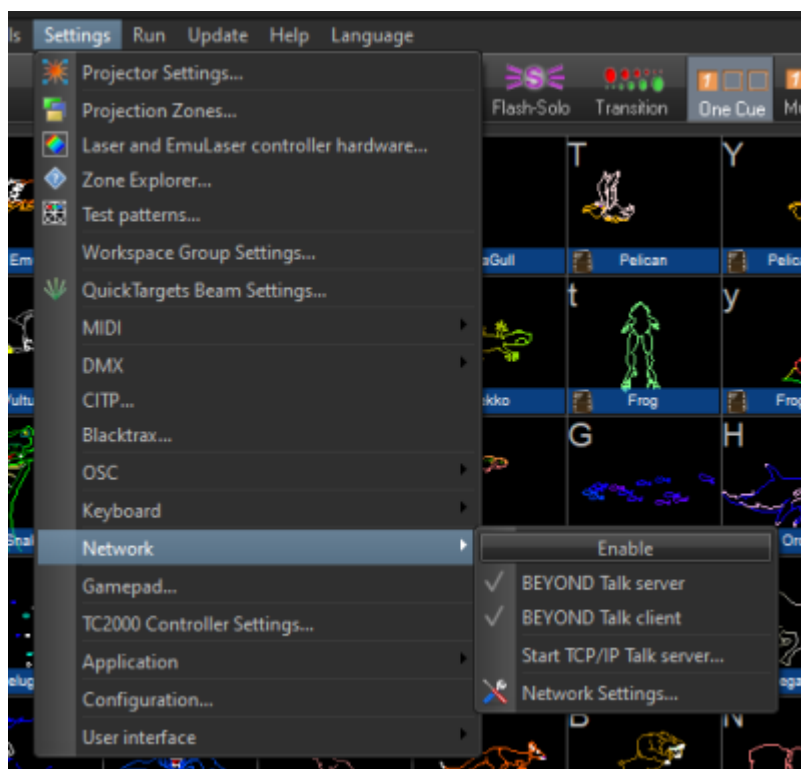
ls Settings Run Update Help Language

Projector Settings...
Projection Zones...
Laser and EmuLaser controller hardware...
Zone Explorer...
Test patterns...
Workspace Group Settings...
QuickTargets Beam Settings...
MIDI
DMX
CITP...
Blacktrax...
OSC
Keyboard
Network
Gamepad...
TC2000 Controller Settings...
Application
Configuration...
User interface

Enable
BEYOND Talk server
BEYOND Talk client
Start TCP/IP Talk server...
Network Settings...

Flash-Solo Transition One Cue M

T Y
Em aGull Pelican Pelic
t y
Vultu ekko Frog Frog
G H
Snal Or
elug ega
B N